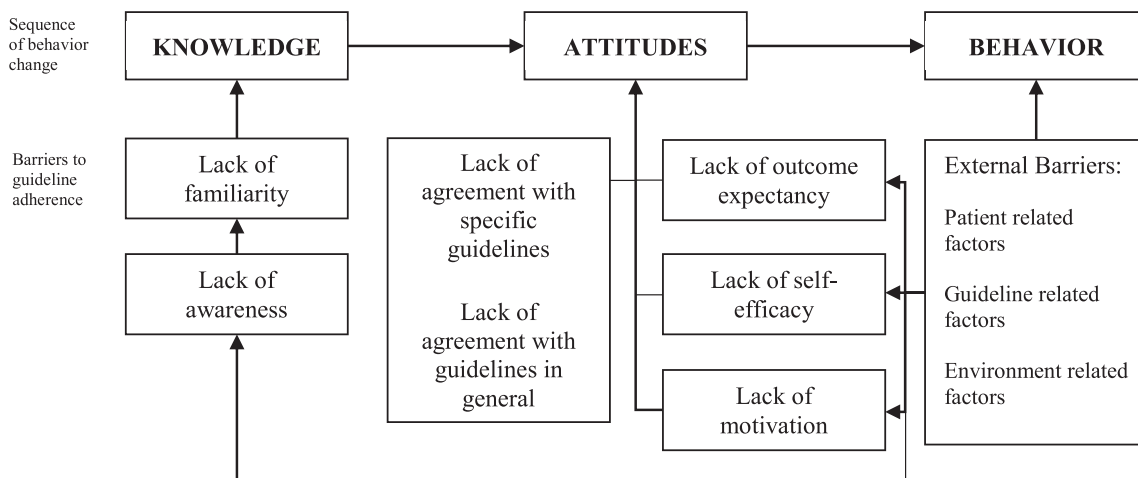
Sequence of behavior change

KNOWLEDGE

ATTITUDES

BEHAVIOR

Barriers to guideline adherence

Lack of familiarity

Lack of awareness

Lack of agreement with specific guidelines

Lack of agreement with guidelines in general

Lack of outcome expectancy

Lack of self-efficacy

Lack of motivation

External Barriers:

Patient related factors

Guideline related factors

Environment related factors